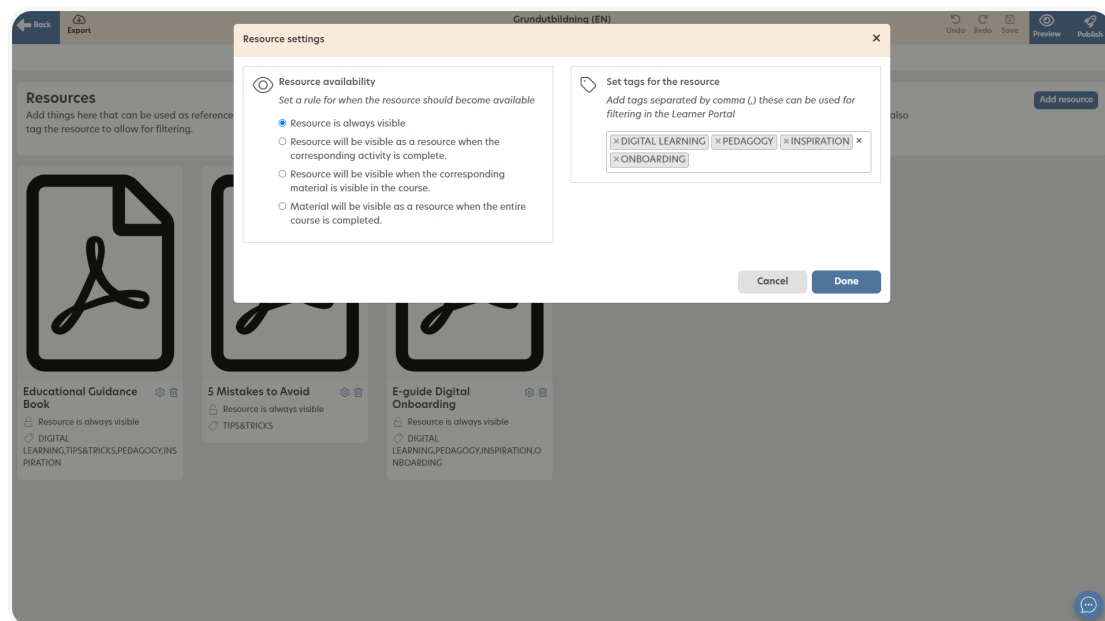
Back Export

Grundutbildning (EN)

Undo Redo Save Preview Publish

Resource settings ×

Resource availability
Set a rule for when the resource should become available

Resource is always visible
Resource will be visible as a resource when the corresponding activity is complete.
Resource will be visible when the corresponding material is visible in the course.
Material will be visible as a resource when the entire course is completed.

Set tags for the resource
Add tags separated by comma (,) these can be used for filtering in the Learner Portal

×DIGITAL LEARNING ×PEDAGOGY ×INSPIRATION ×
×ONBOARDING

Cancel Done

Resources
Add things here that can be used as reference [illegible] also tag the resource to allow for filtering.

Add resource

Educational Guidance Book
Resource is always visible
DIGITAL LEARNING,TIPS&TRICKS,PEDAGOGY,INSPIRATION

5 Mistakes to Avoid
Resource is always visible
TIPS&TRICKS

E-guide Digital Onboarding
Resource is always visible
DIGITAL LEARNING,PEDAGOGY,INSPIRATION,ONBOARDING